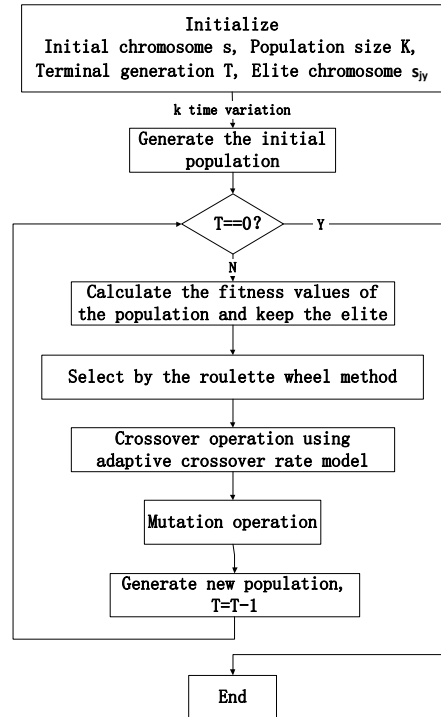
Initialize
Initial chromosome s, Population size K, Terminal generation T, Elite chromosome $s_{jy}$

k time variation

Generate the initial population

T==0?

Y

N

Calculate the fitness values of the population and keep the elite

Select by the roulette wheel method

Crossover operation using adaptive crossover rate model

Mutation operation

Generate new population, T=T-1

End